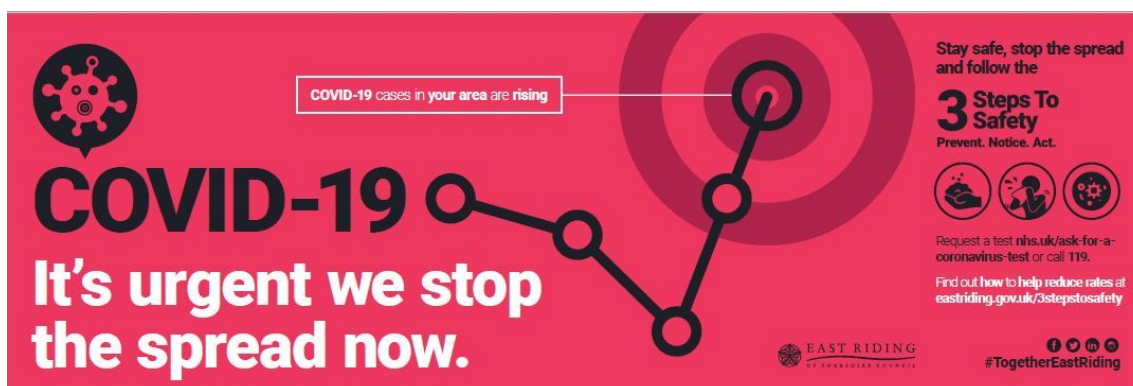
COVID-19 cases in your area are rising

COVID-19

It's urgent we stop the spread now.

Stay safe, stop the spread and follow the

3 Steps To Safety

Prevent. Notice. Act.

Request a test nhs.uk/ask-for-a-coronavirus-test or call 119.

Find out how to help reduce rates at eastriding.gov.uk/3stepstosafety

EAST RIDING OF YORKSHIRE COUNCIL

#TogetherEastRiding